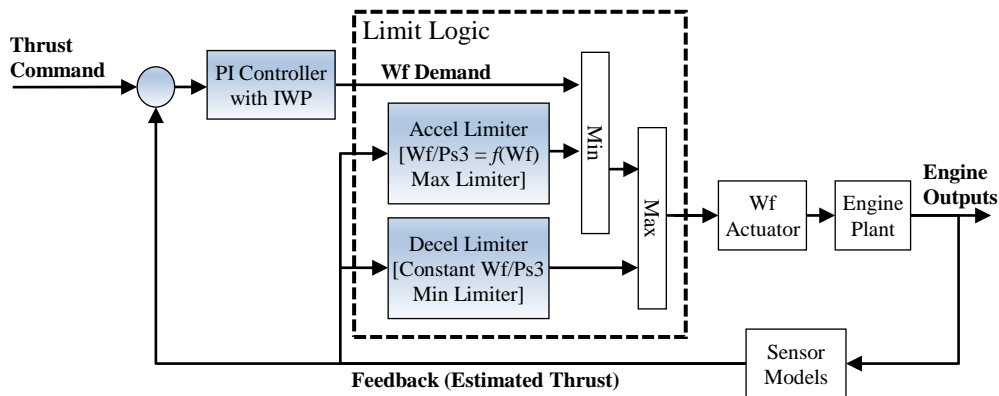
Thrust Command

PI Controller with IWP

Limit Logic

Wf Demand

Accel Limiter [Wf/Ps3 = $f$(Wf) Max Limiter]

Min

Max

Decel Limiter [Constant Wf/Ps3 Min Limiter]

Wf Actuator

Engine Plant

Engine Outputs

Sensor Models

Feedback (Estimated Thrust)